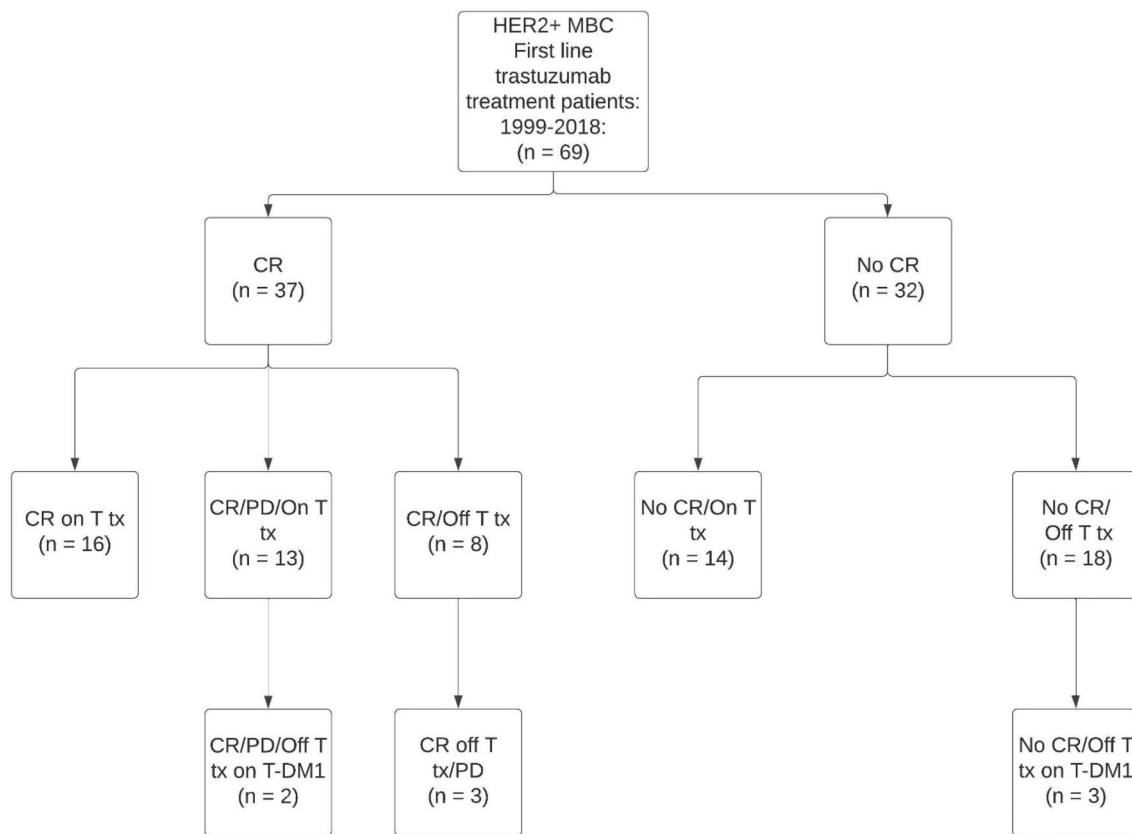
HER2+ MBC First line trastuzumab treatment patients: 1999-2018: (n = 69)

CR (n = 37)

No CR (n = 32)

CR on T tx (n = 16)

CR/PD/On T tx (n = 13)

CR/Off T tx (n = 8)

No CR/On T tx (n = 14)

No CR/ Off T tx (n = 18)

CR/PD/Off T tx on T-DM1 (n = 2)

CR off T tx/PD (n = 3)

No CR/Off T tx on T-DM1 (n = 3)